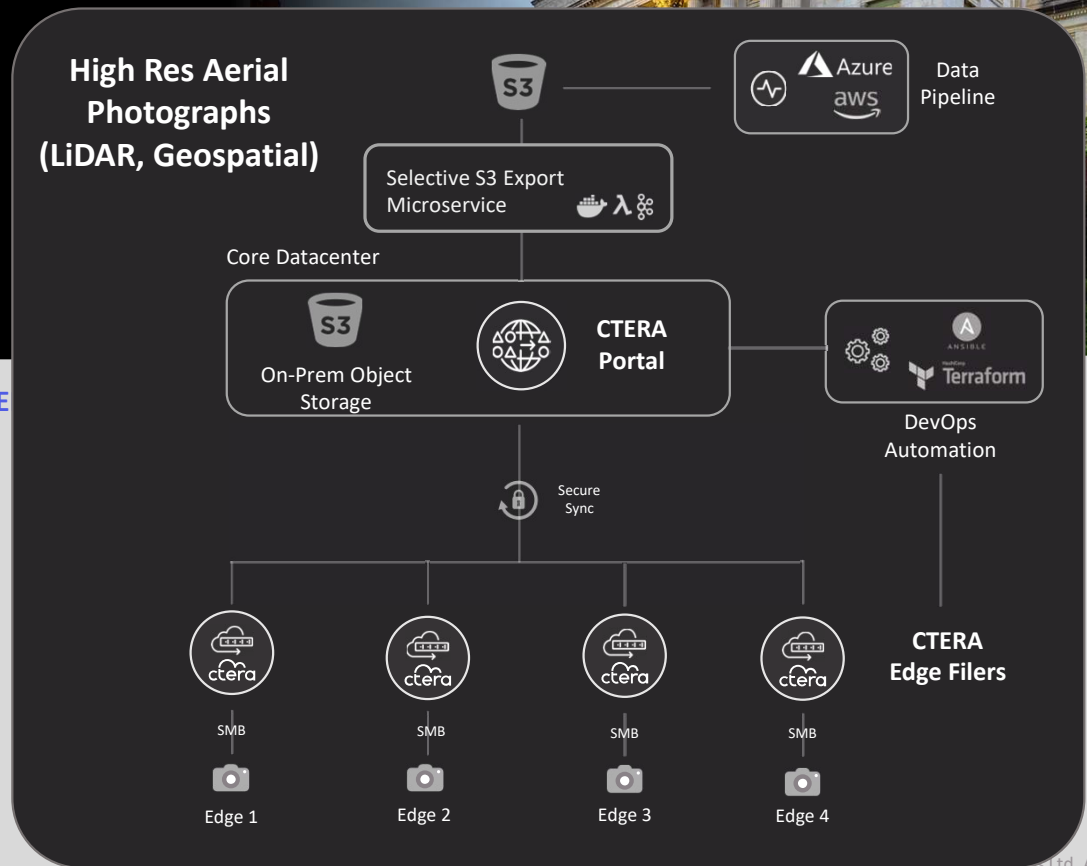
High Res Aerial Photographs (LiDAR, Geospatial)

S3

Azure
aws

Data Pipeline

Selective S3 Export Microservice

Core Datacenter

S3

On-Prem Object Storage

CTERA Portal

ANSIBLE
HashiCorp
Terraform

DevOps Automation

Secure Sync

E

ctera
ctera
ctera
ctera

CTERA Edge Filers

SMB
SMB
SMB
SMB

Edge 1
Edge 2
Edge 3
Edge 4

Ltd